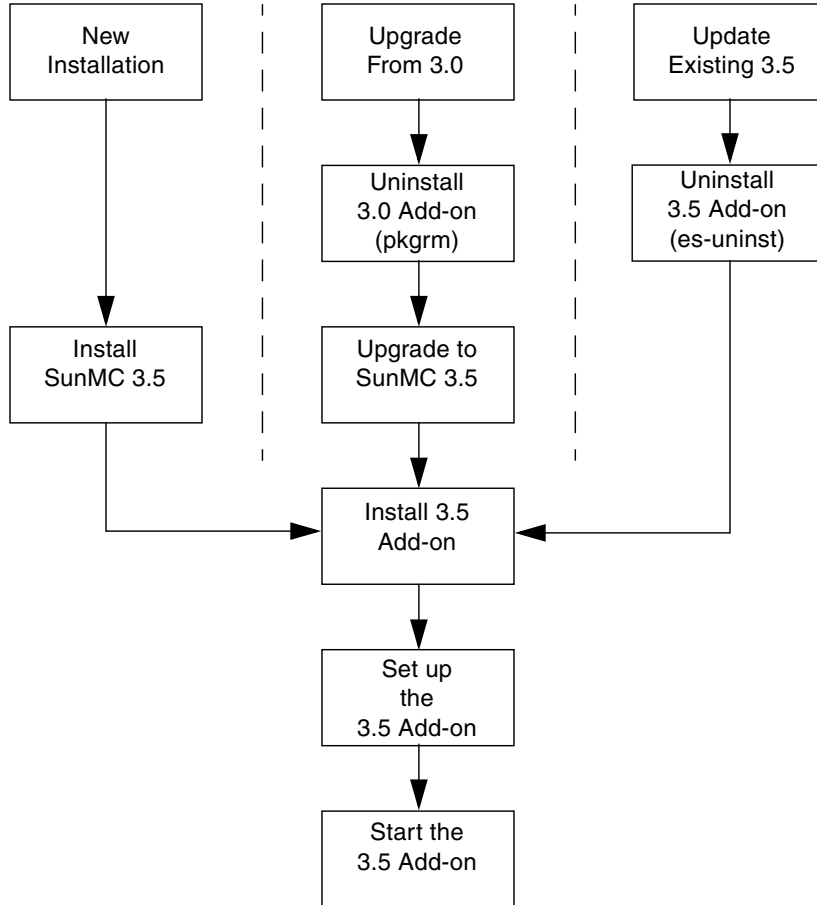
New Installation

Upgrade From 3.0

Update Existing 3.5

Uninstall 3.0 Add-on (pkgrm)

Uninstall 3.5 Add-on (es-uninst)

Install SunMC 3.5

Upgrade to SunMC 3.5

Install 3.5 Add-on

Set up the 3.5 Add-on

Start the 3.5 Add-on